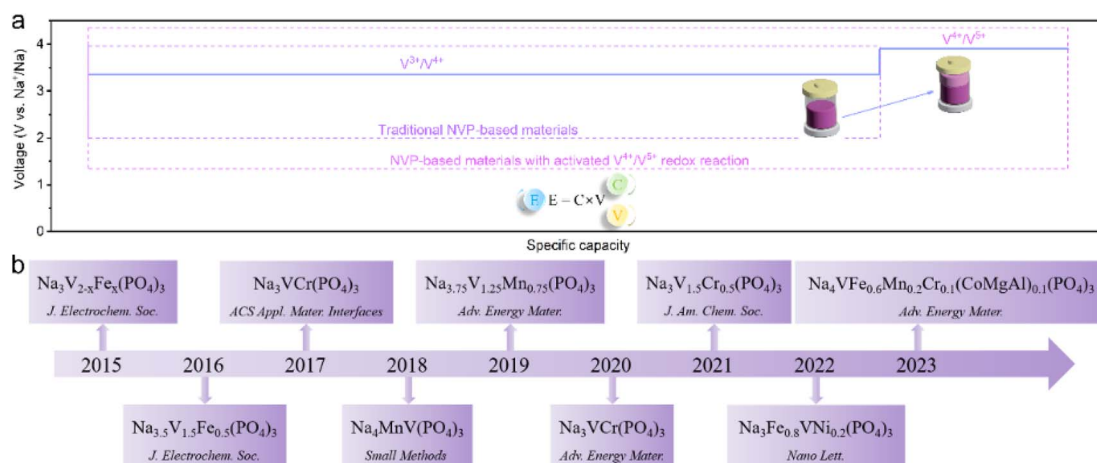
a

Voltage (V vs. Na$^+$/Na)

4
3
2
1
0

V$^{3+}$/V$^{4+}$

V$^{4+}$/V$^{5+}$

Traditional NVP-based materials

NVP-based materials with activated V$^{4+}$/V$^{5+}$ redox reaction

F E – C×V C V

Specific capacity

b

Na$_3$V$_{2-x}$Fe$_x$(PO$_4$)$_3$
J. Electrochem. Soc.

Na$_3$VCr(PO$_4$)$_3$
ACS Appl. Mater. Interfaces

Na$_{3.75}$V$_{1.25}$Mn$_{0.75}$(PO$_4$)$_3$
Adv. Energy Mater.

Na$_3$V$_{1.5}$Cr$_{0.5}$(PO$_4$)$_3$
J. Am. Chem. Soc.

Na$_4$VFe$_{0.6}$Mn$_{0.2}$Cr$_{0.1}$(CoMgAl)$_{0.1}$(PO$_4$)$_3$
Adv. Energy Mater.

2015 2016 2017 2018 2019 2020 2021 2022 2023

Na$_{3.5}$V$_{1.5}$Fe$_{0.5}$(PO$_4$)$_3$
J. Electrochem. Soc.

Na$_4$MnV(PO$_4$)$_3$
Small Methods

Na$_3$VCr(PO$_4$)$_3$
Adv. Energy Mater.

Na$_3$Fe$_{0.8}$VNi$_{0.2}$(PO$_4$)$_3$
Nano Lett.